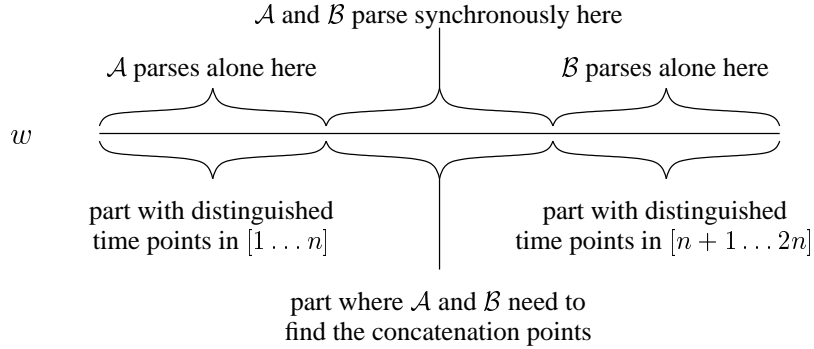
$\mathcal{A}$ and $\mathcal{B}$ parse synchronously here

$\mathcal{A}$ parses alone here

$\mathcal{B}$ parses alone here

$w$

part with distinguished time points in $[1 \dots n]$

part with distinguished time points in $[n+1 \dots 2n]$

part where $\mathcal{A}$ and $\mathcal{B}$ need to find the concatenation points